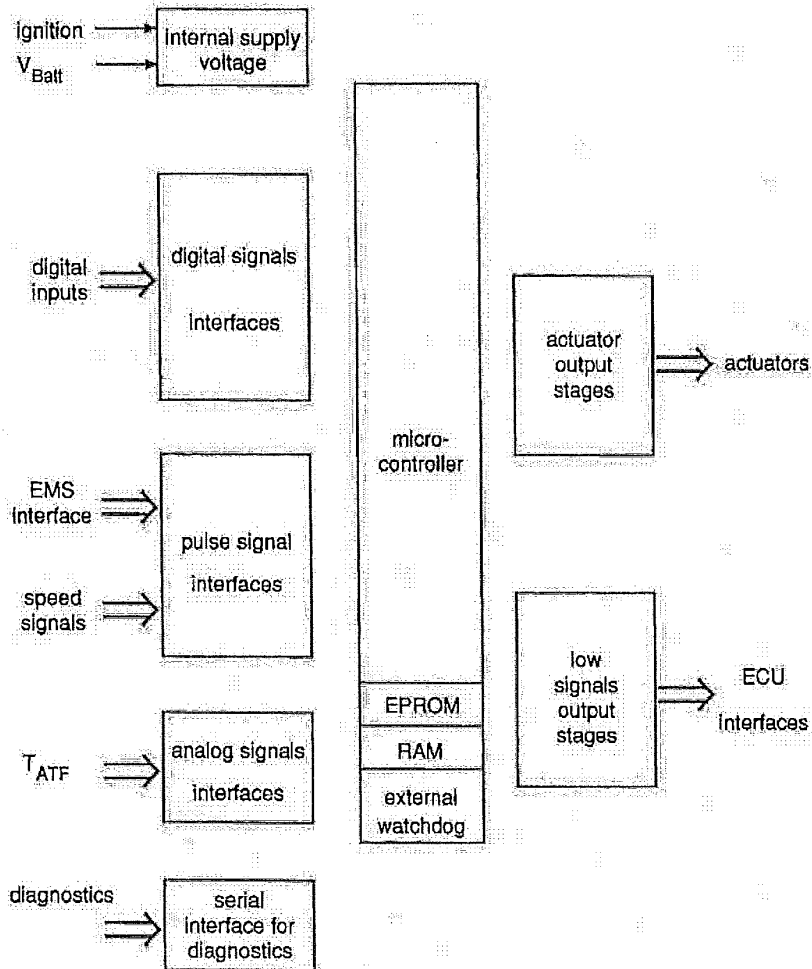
ignition
$V_{Batt}$
internal supply voltage

digital inputs
digital signals interfaces

EMS interface
speed signals
pulse signal interfaces

$T_{ATF}$
analog signals interfaces

diagnostics
serial interface for diagnostics

micro-controller
EPROM
RAM
external watchdog

actuator output stages
actuators

low signals output stages
ECU interfaces